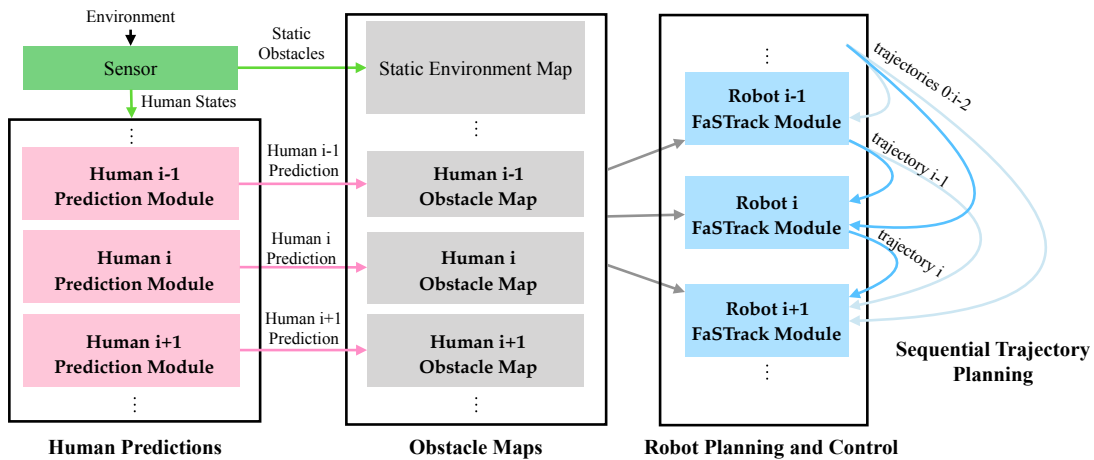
Environment

Sensor

Static Obstacles

Human States

⋮

Human i-1 Prediction Module

Human i Prediction Module

Human i+1 Prediction Module

⋮

Human i-1 Prediction

Human i Prediction

Human i+1 Prediction

Static Environment Map

⋮

Human i-1 Obstacle Map

Human i Obstacle Map

Human i+1 Obstacle Map

⋮

⋮

Robot i-1 FaSTrack Module

Robot i FaSTrack Module

Robot i+1 FaSTrack Module

⋮

trajectories 0:i-2

trajectory i-1

trajectory i

Sequential Trajectory Planning

Human Predictions

Obstacle Maps

Robot Planning and Control